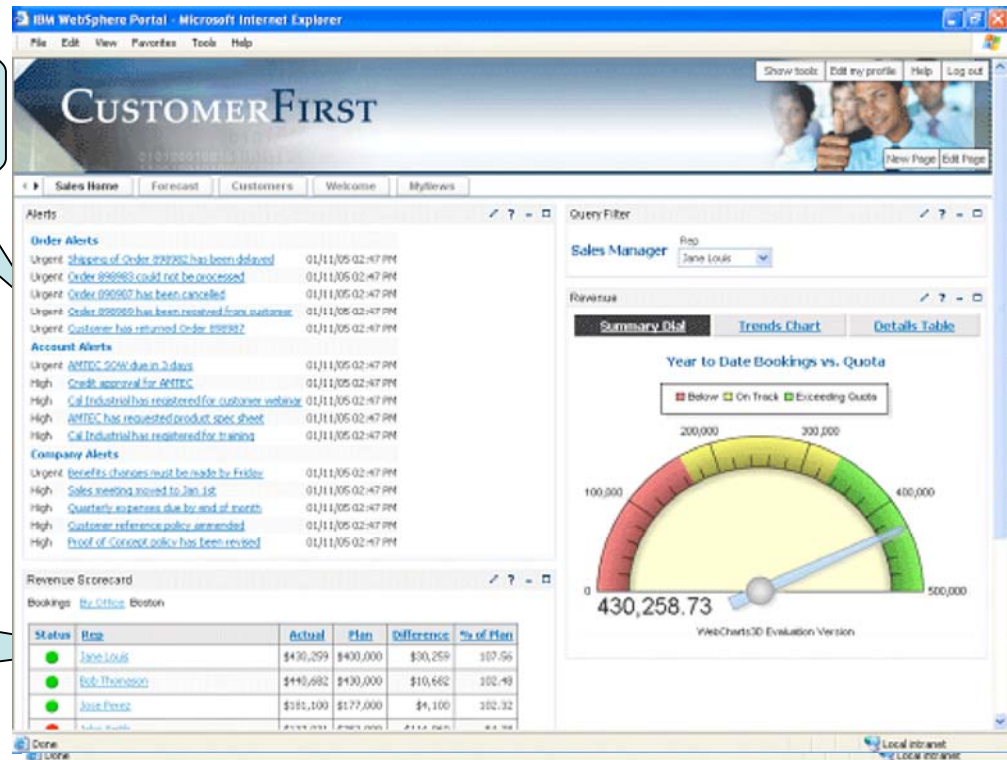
IBM WebSphere Portal - Microsoft Internet Explorer

File Edit View Favorites Tools Help

Show tools | Edit my profile | Help | Log out

CUSTOMERFIRST

New Page | Edit Page

Sales Home | Forecast | Customers | Welcome | MyNews

Alerts

Order Alerts

| | | |
|---|---|---|
| Urgent | Shipping of Order 898982 has been delayed | 01/11/05 02:47 PM |
| Urgent | Order 898983 could not be processed | 01/11/05 02:47 PM |
| Urgent | Order 090907 has been cancelled | 01/11/05 02:47 PM |
| Urgent | Order 898989 has been received from customer | 01/11/05 02:47 PM |
| Urgent | Customer has returned Order 898987 | 01/11/05 02:47 PM |

Account Alerts

| | | |
|---|---|---|
| Urgent | AMTEC SOW due in 3 days | 01/11/05 02:47 PM |
| High | Credit approval for AMTEC | 01/11/05 02:47 PM |
| High | Cal Industrial has registered for customer webinar | 01/11/05 02:47 PM |
| High | AMTEC has requested product spec sheet | 01/11/05 02:47 PM |
| High | Cal Industrial has registered for training | 01/11/05 02:47 PM |

Company Alerts

| | | |
|---|---|---|
| Urgent | Benefits changes must be made by Friday | 01/11/05 02:47 PM |
| High | Sales meeting moved to Jan 1st | 01/11/05 02:47 PM |
| High | Quarterly expenses due by end of month | 01/11/05 02:47 PM |
| High | Customer reference policy ammended | 01/11/05 02:47 PM |
| High | Proof of Concept policy has been revised | 01/11/05 02:47 PM |

Revenue Scorecard

Bookings By Office Boston

| Status | Rep | Actual | Plan | Difference | % of Plan |
|---|---|---|---|---|---|
| | Jane Louis | $430,259 | $400,000 | $30,259 | 107.56 |
| | Bob Thomason | $440,682 | $430,000 | $10,682 | 102.48 |
| | Jose Perez | $181,100 | $177,000 | $4,100 | 102.32 |
| | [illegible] | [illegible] | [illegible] | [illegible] | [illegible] |

Query Filter

Sales Manager Rep Jane Louis

Revenue

Summary Dial | Trends Chart | Details Table

Year to Date Bookings vs. Quota

Below On Track Exceeding Quota

0 100,000 200,000 300,000 400,000 500,000

430,258.73

WebCharts3D Evaluation Version

Done

Local intranet